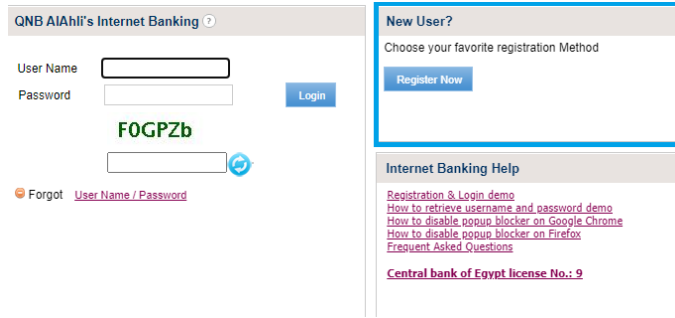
QNB AlAhli's Internet Banking ?

User Name
Password
Login

F0GPZb

Forgot User Name / Password

New User?
Choose your favorite registration Method
Register Now

Internet Banking Help
Registration & Login demo
How to retrieve username and password demo
How to disable popup blocker on Google Chrome
How to disable popup blocker on Firefox
Frequent Asked Questions

Central bank of Egypt license No.: 9